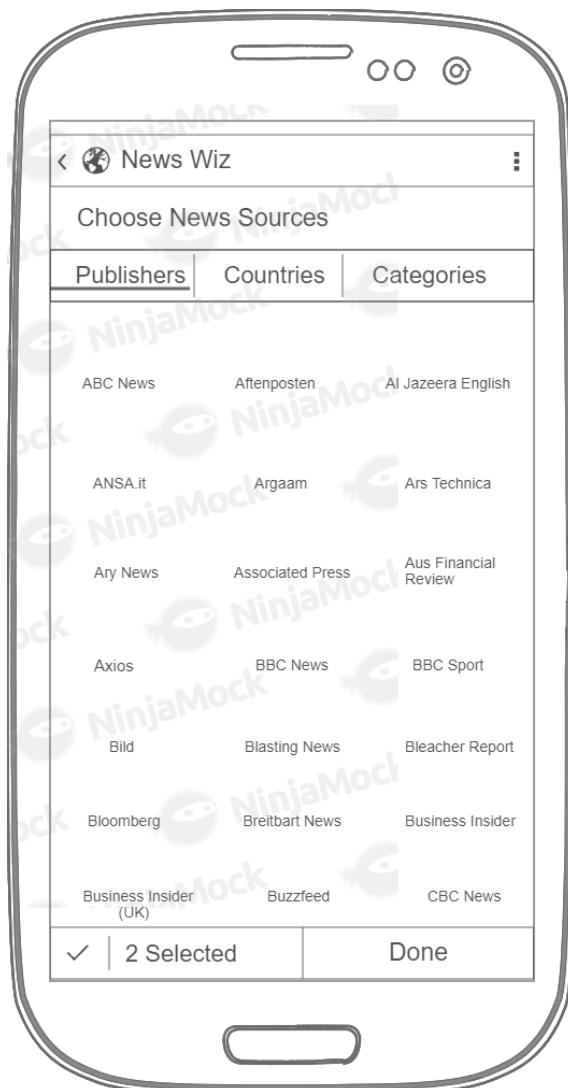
‹ News Wiz ⋮

Choose News Sources

Publishers | Countries | Categories

ABC News
Aftenposten
Al Jazeera English

ANSA.it
Argaam
Ars Technica

Ary News
Associated Press
Aus Financial Review

Axios
BBC News
BBC Sport

Bild
Blasting News
Bleacher Report

Bloomberg
Breitbart News
Business Insider

Business Insider (UK)
Buzzfeed
CBC News

✓ 2 Selected
Done

NinjaMock